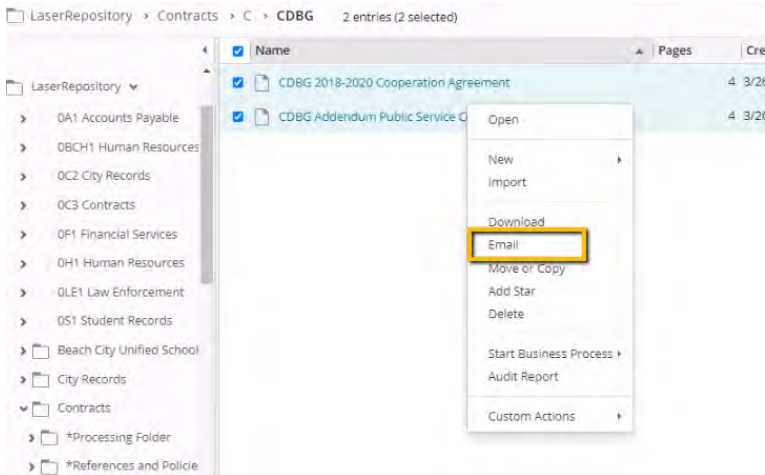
LaserRepository › Contracts › C › CDBG 2 entries (2 selected)

LaserRepository
0A1 Accounts Payable
0BCH1 Human Resources
0C2 City Records
0C3 Contracts
0F1 Financial Services
0H1 Human Resources
0LE1 Law Enforcement
0S1 Student Records
Beach City Unified School
City Records
Contracts
*Processing Folder
*References and Policie

| Name | Pages | Cre |
|---|---|---|
| CDBG 2018-2020 Cooperation Agreement | 4 | 3/26 |
| CDBG Addendum Public Service C | 4 | 3/26 |

Open
New
Import
Download
Email
Move or Copy
Add Star
Delete
Start Business Process
Audit Report
Custom Actions